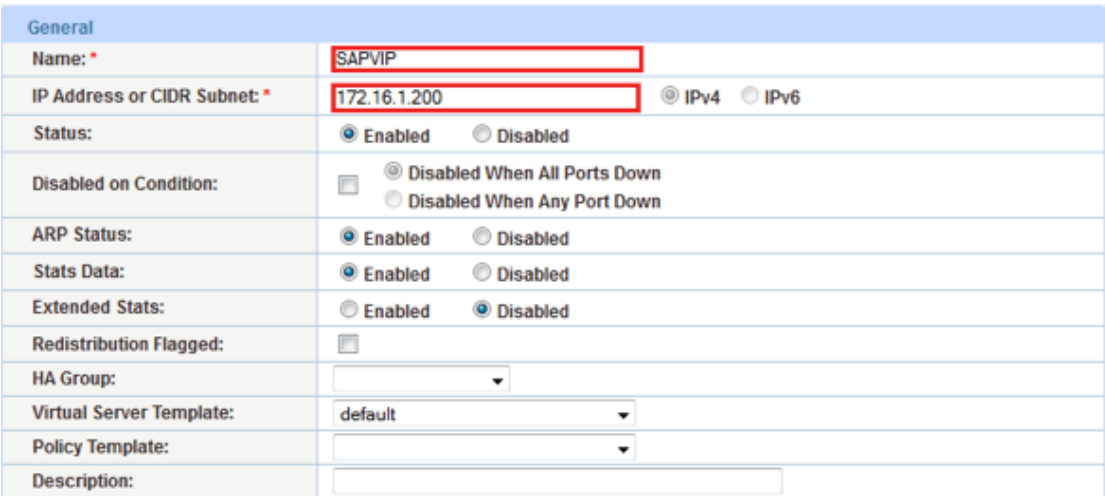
General

| | |
|---|---|
| Name: * | SAPVIP |
| IP Address or CIDR Subnet: * | 172.16.1.200 IPv4 IPv6 |
| Status: | Enabled Disabled |
| Disabled on Condition: | Disabled When All Ports Down Disabled When Any Port Down |
| ARP Status: | Enabled Disabled |
| Stats Data: | Enabled Disabled |
| Extended Stats: | Enabled Disabled |
| Redistribution Flagged: | |
| HA Group: | |
| Virtual Server Template: | default |
| Policy Template: | |
| Description: | |